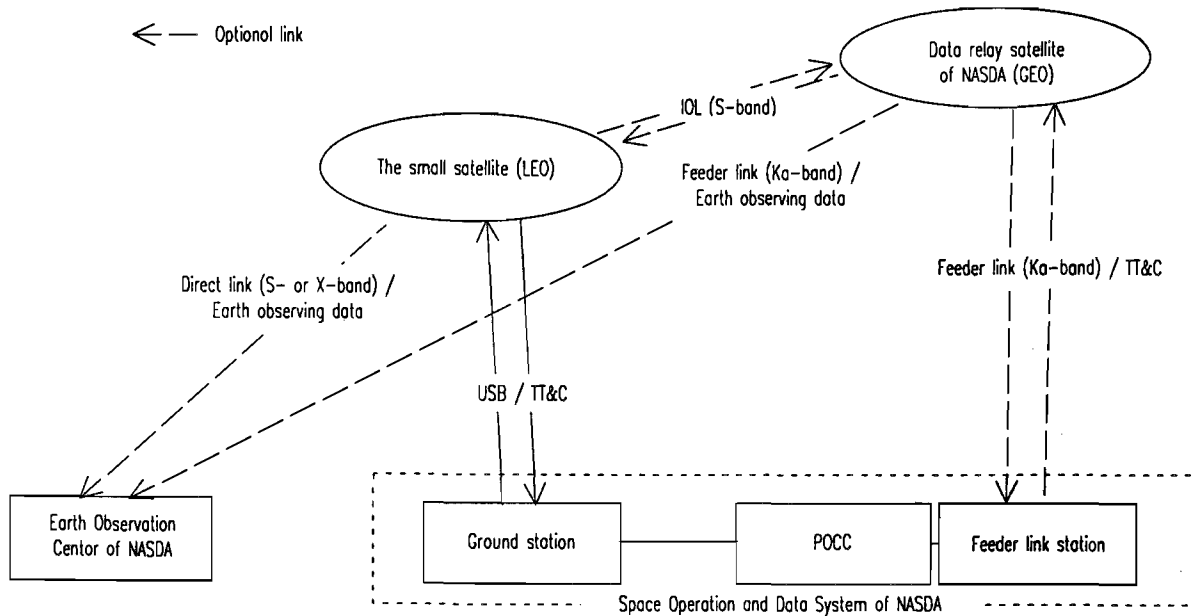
Optionol link

Data relay satellite of NASDA (GEO)

IOL (S-band)

The small satellite (LEO)

Feeder link (Ka-band) / Earth observing data

Direct link (S- or X-band) / Earth observing data

Feeder link (Ka-band) / TT&C

USB / TT&C

Earth Observation Center of NASDA

Ground station

POCC

Feeder link station

Space Operation and Data System of NASDA